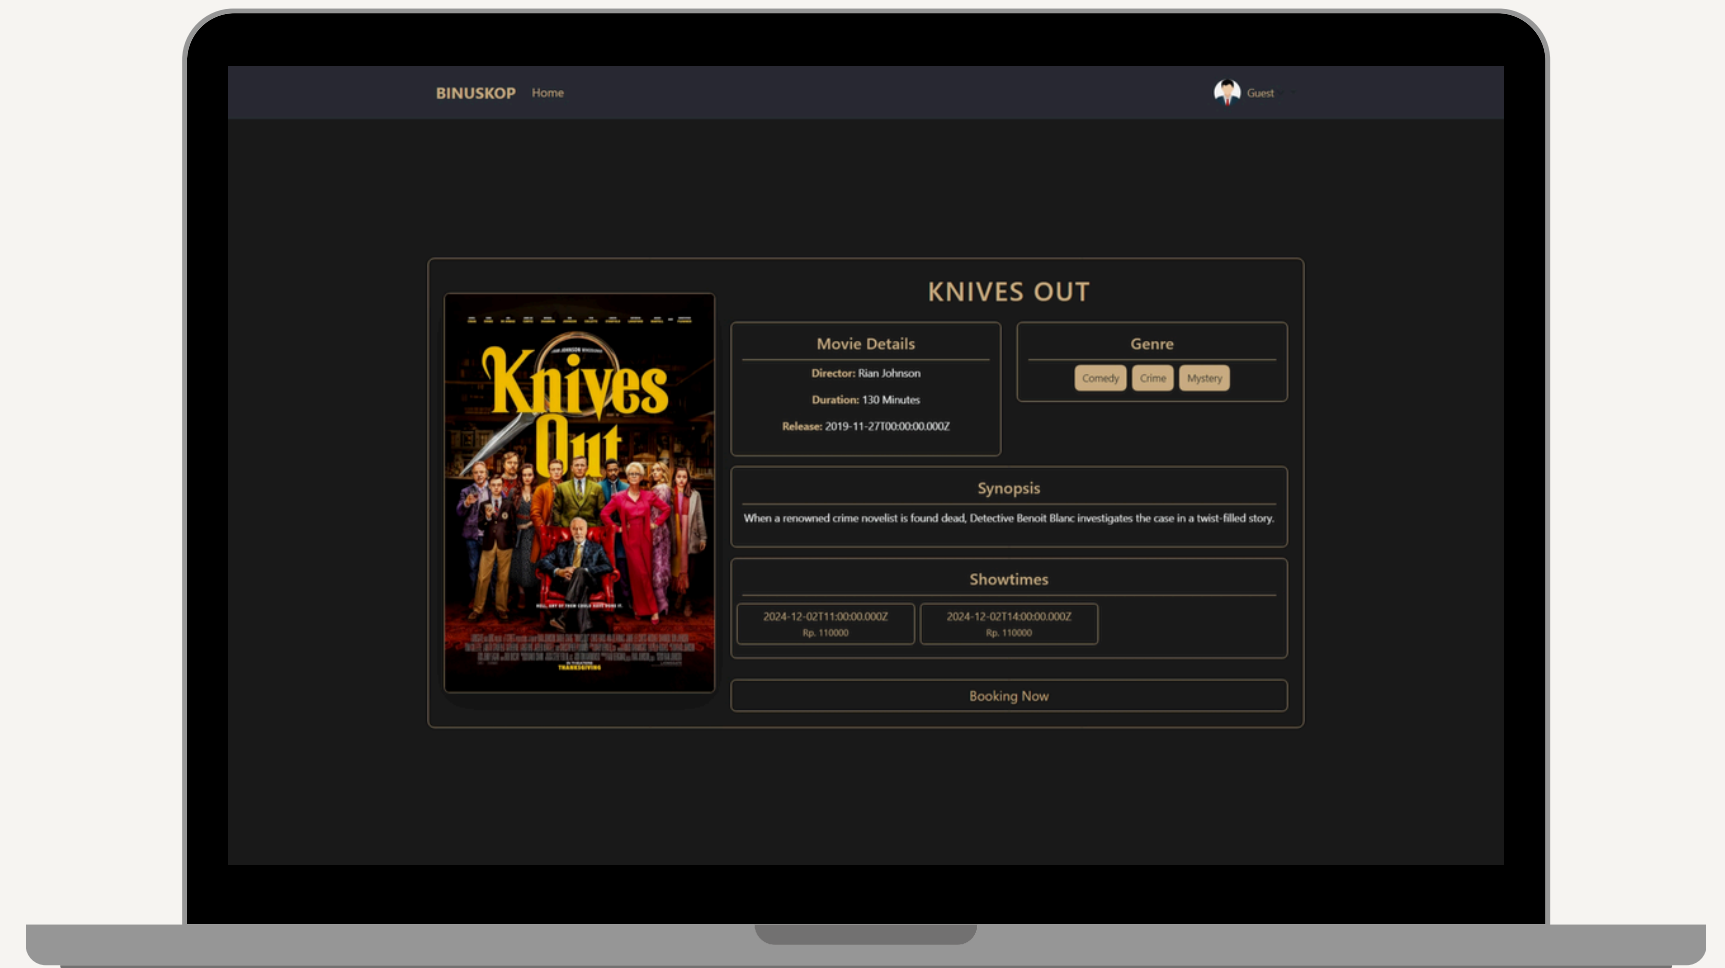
BINUSKOP Home

Guest

Knives Out

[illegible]

KNIVES OUT

Movie Details

Director: Rian Johnson

Duration: 130 Minutes

Release: 2019-11-27T00:00:00.000Z

Genre

Comedy Crime Mystery

Synopsis

When a renowned crime novelist is found dead, Detective Benoit Blanc investigates the case in a twist-filled story.

Showtimes

2024-12-02T11:00:00.000Z
Rp. 110000

2024-12-02T14:00:00.000Z
Rp. 110000

Booking Now